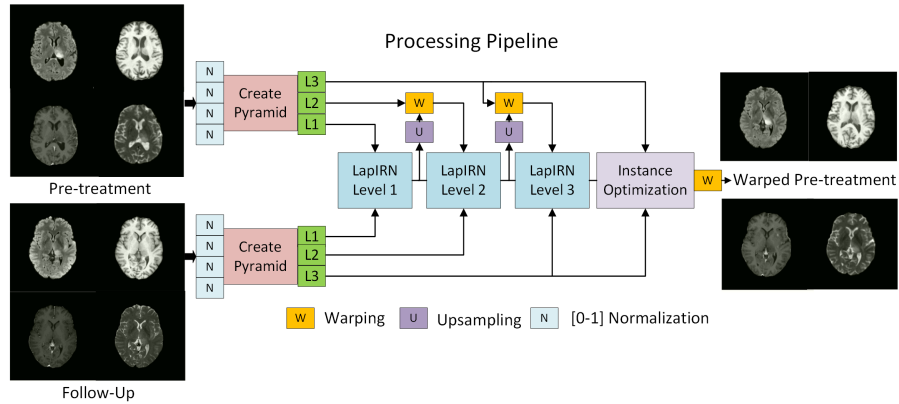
Processing Pipeline

N
N
N
N

Create Pyramid

L3
L2
L1

W
U
W
U

LapIRN Level 1

LapIRN Level 2

LapIRN Level 3

Instance Optimization

W

Warped Pre-treatment

Pre-treatment

N
N
N
N

Create Pyramid

L1
L2
L3

Follow-Up

W Warping U Upsampling N [0-1] Normalization